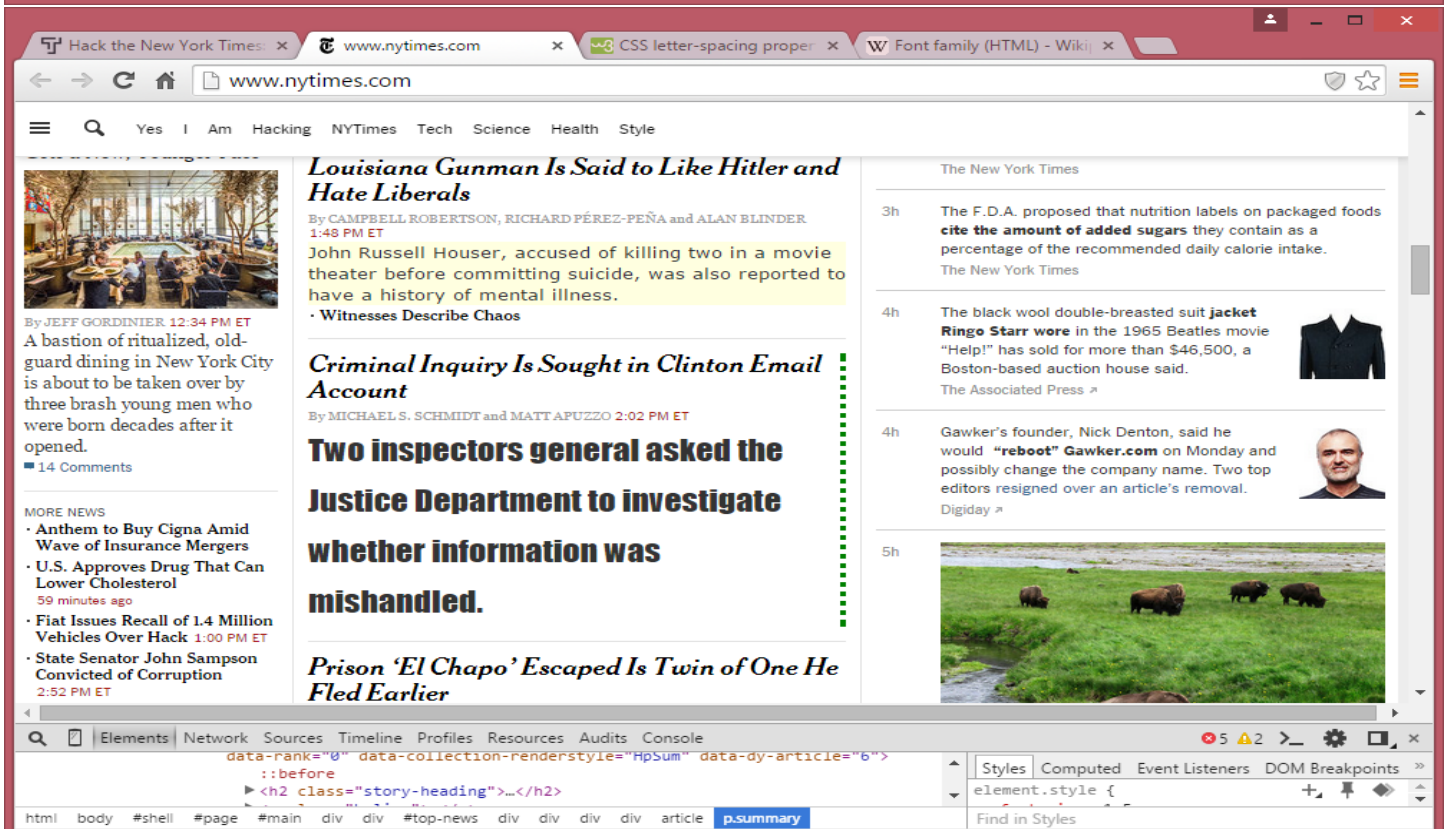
Hack the New York Times ×
www.nytimes.com ×
CSS letter-spacing proper ×
Font family (HTML) - Wiki ×

www.nytimes.com

Yes I Am Hacking NYTimes Tech Science Health Style

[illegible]

By JEFF GORDINIER 12:34 PM ET

A bastion of ritualized, old-guard dining in New York City is about to be taken over by three brash young men who were born decades after it opened.

14 Comments

MORE NEWS

· Anthem to Buy Cigna Amid Wave of Insurance Mergers

· U.S. Approves Drug That Can Lower Cholesterol 59 minutes ago

· Fiat Issues Recall of 1.4 Million Vehicles Over Hack 1:00 PM ET

· State Senator John Sampson Convicted of Corruption 2:52 PM ET

Louisiana Gunman Is Said to Like Hitler and Hate Liberals

By CAMPBELL ROBERTSON, RICHARD PÉREZ-PEÑA and ALAN BLINDER 1:48 PM ET

John Russell Houser, accused of killing two in a movie theater before committing suicide, was also reported to have a history of mental illness.

· Witnesses Describe Chaos

Criminal Inquiry Is Sought in Clinton Email Account

By MICHAEL S. SCHMIDT and MATT APUZZO 2:02 PM ET

Two inspectors general asked the Justice Department to investigate whether information was mishandled.

Prison 'El Chapo' Escaped Is Twin of One He Fled Earlier

The New York Times

3h The F.D.A. proposed that nutrition labels on packaged foods cite the amount of added sugars they contain as a percentage of the recommended daily calorie intake.
The New York Times

4h The black wool double-breasted suit jacket Ringo Starr wore in the 1965 Beatles movie "Help!" has sold for more than $46,500, a Boston-based auction house said.
The Associated Press

4h Gawker's founder, Nick Denton, said he would "reboot" Gawker.com on Monday and possibly change the company name. Two top editors resigned over an article's removal.
Digiday

5h

Elements Network Sources Timeline Profiles Resources Audits Console 5 2

data-rank="0" data-collection-renderstyle="HpSum" data-dy-article="6">
::before
<h2 class="story-heading">…</h2>

Styles Computed Event Listeners DOM Breakpoints
element.style {

html body #shell #page #main div div #top-news div div div div article p.summary

Find in Styles